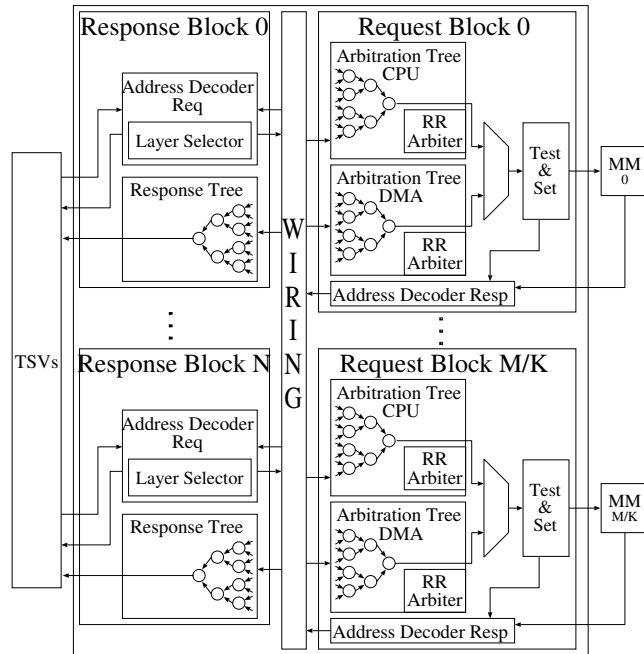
Response Block 0

Address Decoder Req

Layer Selector

Response Tree

Request Block 0

Arbitration Tree CPU

RR Arbiter

Arbitration Tree DMA

RR Arbiter

Test & Set

MM 0

Address Decoder Resp

W I R I N G

TSVs

Response Block N

Address Decoder Req

Layer Selector

Response Tree

Request Block M/K

Arbitration Tree CPU

RR Arbiter

Arbitration Tree DMA

RR Arbiter

Test & Set

MM M/K

Address Decoder Resp